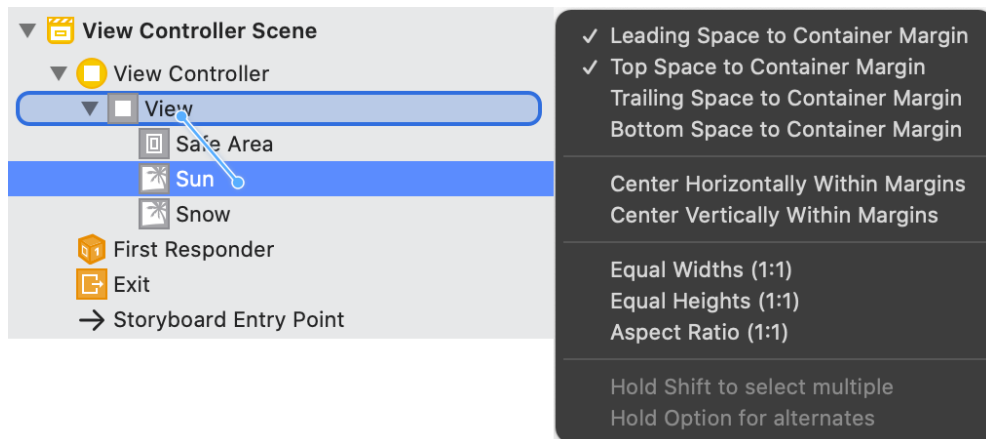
View Controller Scene
View Controller
View
Safe Area
Sun
Snow
First Responder
Exit
Storyboard Entry Point

✓ Leading Space to Container Margin
✓ Top Space to Container Margin
Trailing Space to Container Margin
Bottom Space to Container Margin

Center Horizontally Within Margins
Center Vertically Within Margins

Equal Widths (1:1)
Equal Heights (1:1)
Aspect Ratio (1:1)

Hold Shift to select multiple
Hold Option for alternates